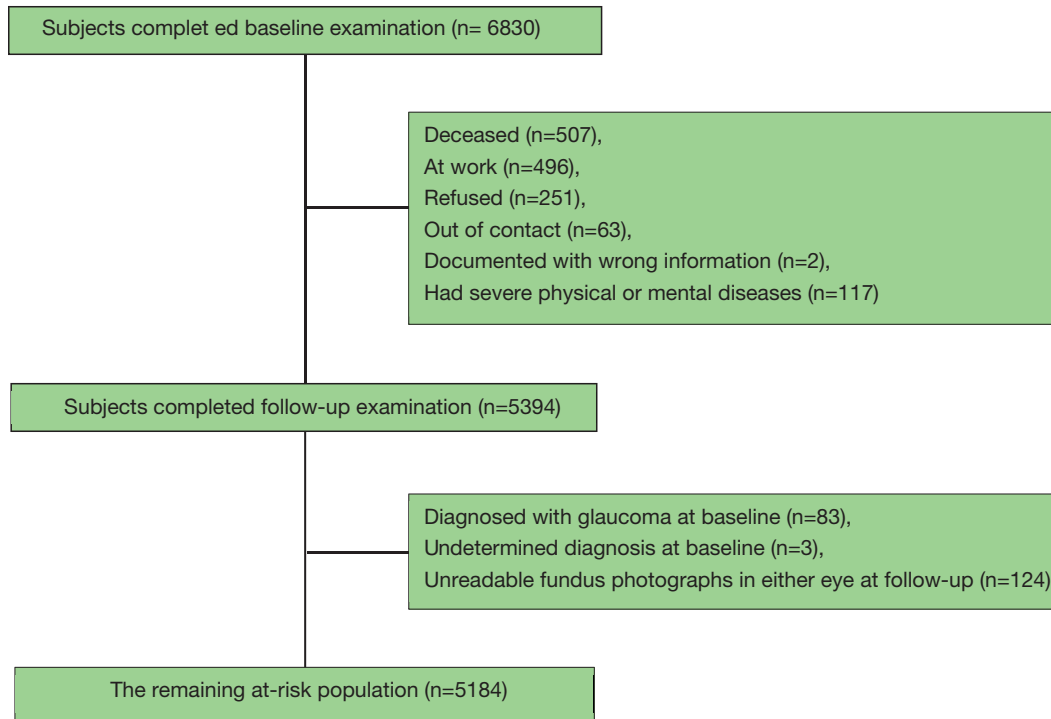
Subjects complet ed baseline examination (n= 6830)

Deceased (n=507),
At work (n=496),
Refused (n=251),
Out of contact (n=63),
Documented with wrong information (n=2),
Had severe physical or mental diseases (n=117)

Subjects completed follow-up examination (n=5394)

Diagnosed with glaucoma at baseline (n=83),
Undetermined diagnosis at baseline (n=3),
Unreadable fundus photographs in either eye at follow-up (n=124)

The remaining at-risk population (n=5184)